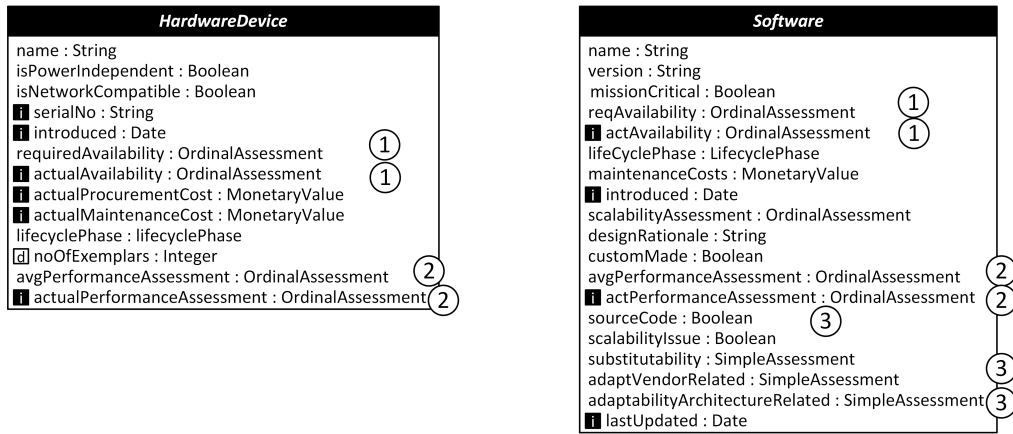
HardwareDevice

name : String
isPowerIndependent : Boolean
isNetworkCompatible : Boolean
i serialNo : String
i introduced : Date
requiredAvailability : OrdinalAssessment
i actualAvailability : OrdinalAssessment
i actualProcurementCost : MonetaryValue
i actualMaintenanceCost : MonetaryValue
lifecyclePhase : lifecyclePhase
d noOfExemplars : Integer
avgPerformanceAssessment : OrdinalAssessment
i actualPerformanceAssessment : OrdinalAssessment

1
1
2
2

Software

name : String
version : String
missionCritical : Boolean
reqAvailability : OrdinalAssessment
i actAvailability : OrdinalAssessment
lifeCyclePhase : LifecyclePhase
maintenanceCosts : MonetaryValue
i introduced : Date
scalabilityAssessment : OrdinalAssessment
designRationale : String
customMade : Boolean
avgPerformanceAssessment : OrdinalAssessment
i actPerformanceAssessment : OrdinalAssessment
sourceCode : Boolean
scalabilityIssue : Boolean
substitutability : SimpleAssessment
adaptVendorRelated : SimpleAssessment
adaptabilityArchitectureRelated : SimpleAssessment
i lastUpdated : Date

1
1
2
2
3
3
3